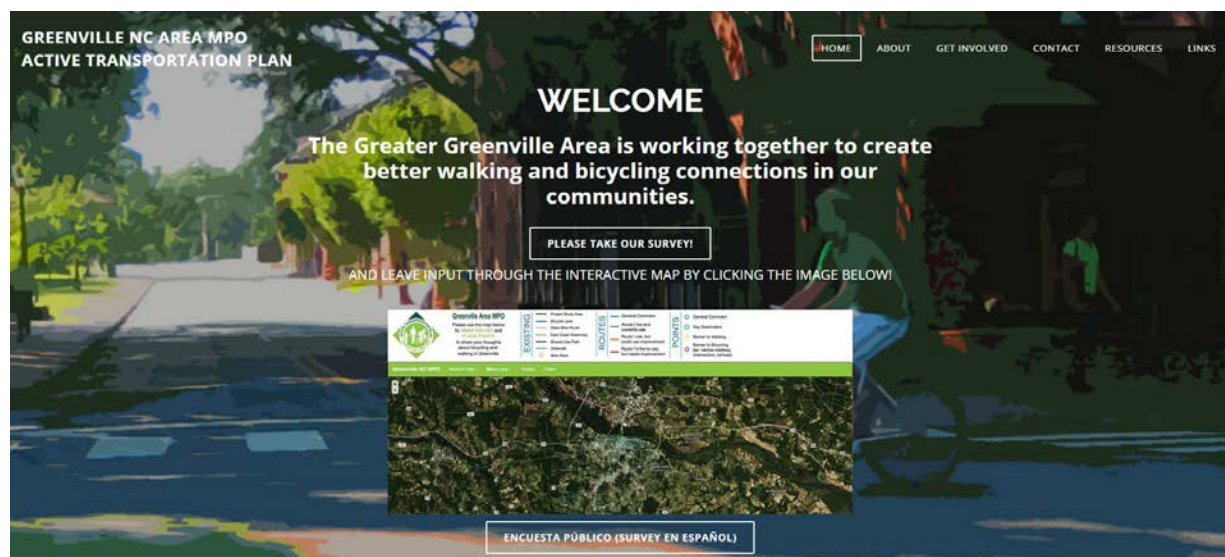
GREENVILLE NC AREA MPO
ACTIVE TRANSPORTATION PLAN

HOME ABOUT GET INVOLVED CONTACT RESOURCES LINKS

WELCOME

The Greater Greenville Area is working together to create better walking and bicycling connections in our communities.

PLEASE TAKE OUR SURVEY!

AND LEAVE INPUT THROUGH THE INTERACTIVE MAP BY CLICKING THE IMAGE BELOW!

Greenville Area MPO

EXISTING

ROUTES

POINTS

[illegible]

ENCUESTA PÚBLICO (SURVEY EN ESPAÑOL)